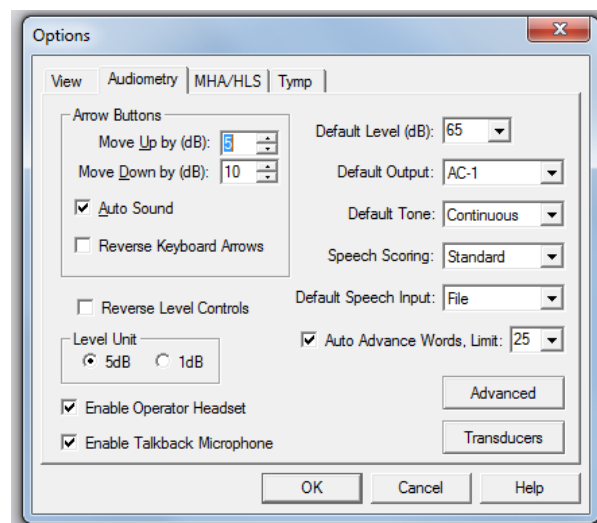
Options

View | Audiometry | MHA/HLS | Tymp

Arrow Buttons
Move Up by (dB): 5
Move Down by (dB): 10
☑ Auto Sound
☐ Reverse Keyboard Arrows

☐ Reverse Level Controls

Level Unit
◉ 5dB ○ 1dB

☑ Enable Operator Headset
☑ Enable Talkback Microphone

Default Level (dB): 65
Default Output: AC-1
Default Tone: Continuous
Speech Scoring: Standard
Default Speech Input: File
☑ Auto Advance Words, Limit: 25

Advanced
Transducers

OK | Cancel | Help